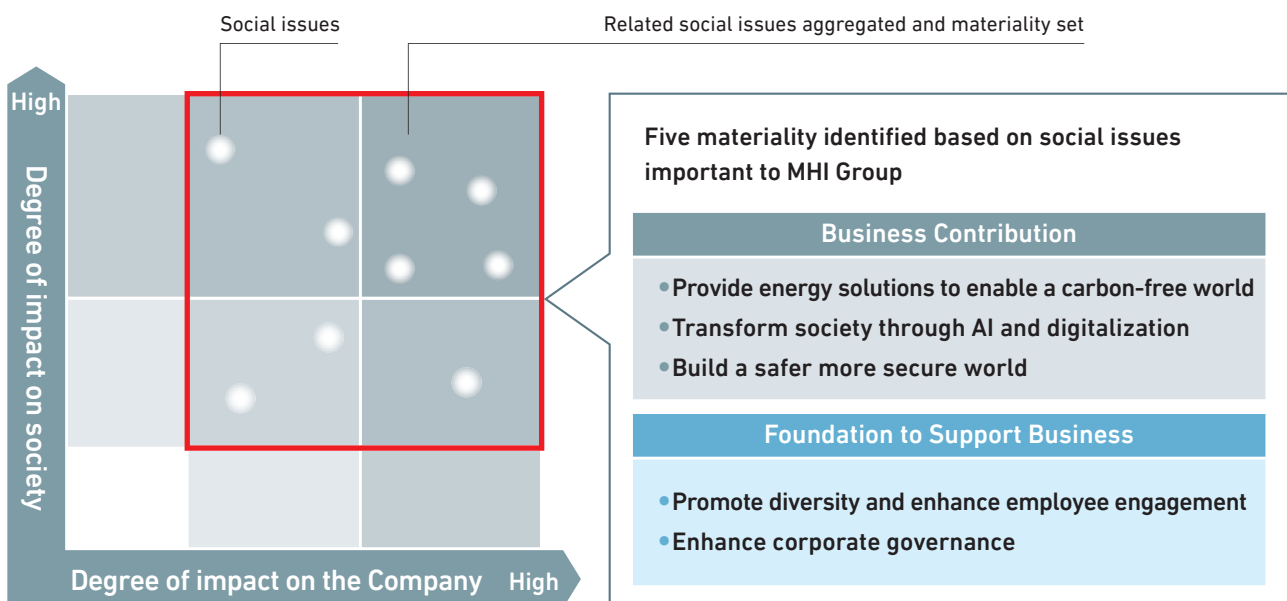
Social issues

Related social issues aggregated and materiality set

High

Degree of impact on society

Degree of impact on the Company High

Five materiality identified based on social issues important to MHI Group

Business Contribution

• Provide energy solutions to enable a carbon-free world
• Transform society through AI and digitalization
• Build a safer more secure world

Foundation to Support Business

• Promote diversity and enhance employee engagement
• Enhance corporate governance